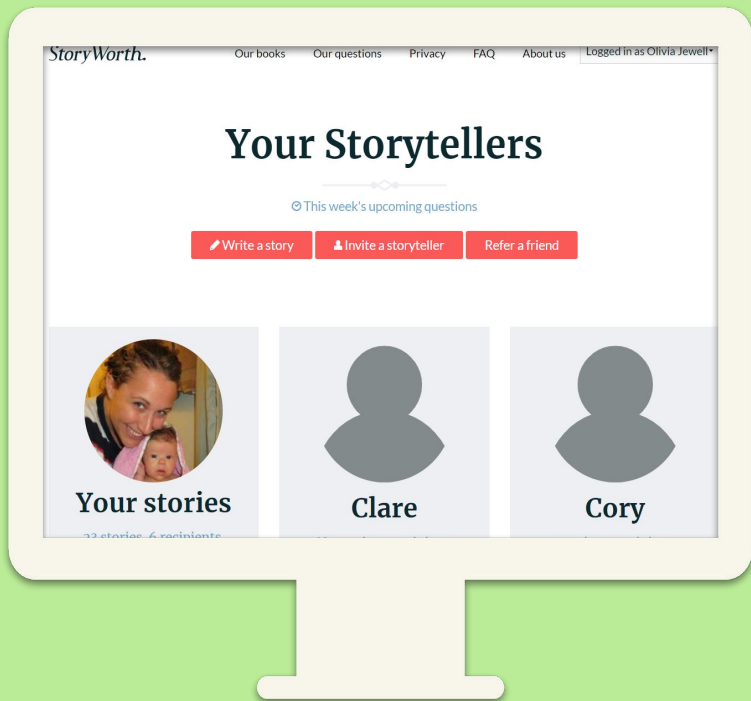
StoryWorth.

Our books Our questions Privacy FAQ About us Logged in as Olivia Jewell

Your Storytellers

This week's upcoming questions

Write a story Invite a storyteller Refer a friend

Your stories

23 stories, 6 recipients

Clare

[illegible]

Cory

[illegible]